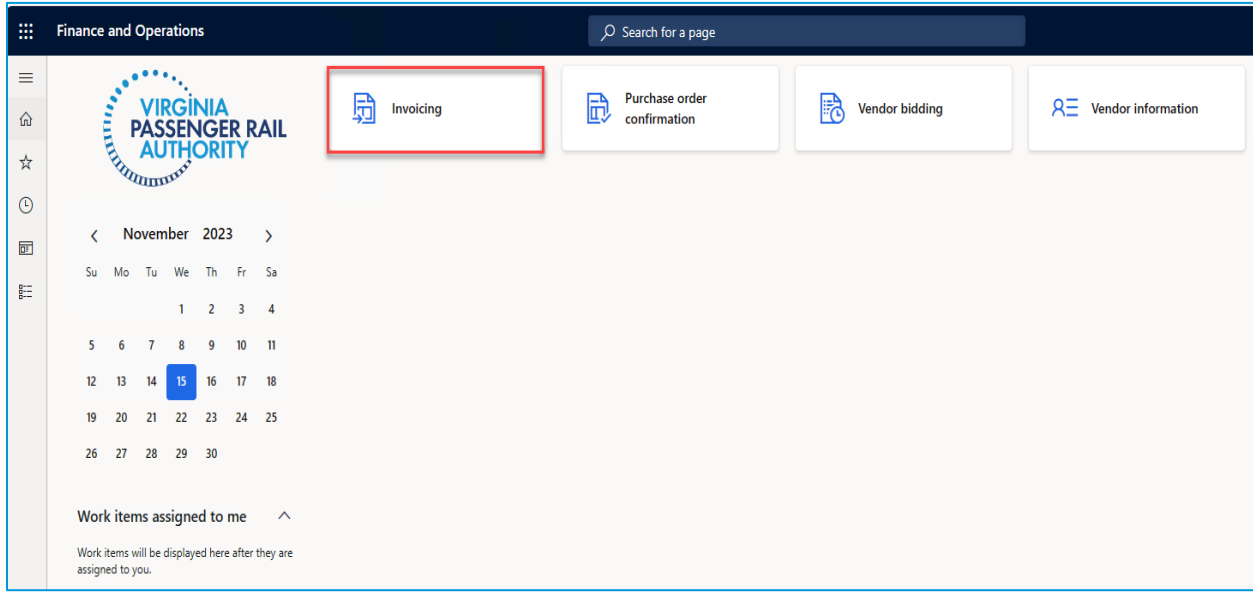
Finance and Operations

Search for a page

VIRGINIA PASSENGER RAIL AUTHORITY

Invoicing

Purchase order confirmation

Vendor bidding

Vendor information

November 2023

| Su | Mo | Tu | We | Th | Fr | Sa |
|---|---|---|---|---|---|---|
| | | | 1 | 2 | 3 | 4 |
| 5 | 6 | 7 | 8 | 9 | 10 | 11 |
| 12 | 13 | 14 | 15 | 16 | 17 | 18 |
| 19 | 20 | 21 | 22 | 23 | 24 | 25 |
| 26 | 27 | 28 | 29 | 30 | | |

Work items assigned to me

Work items will be displayed here after they are assigned to you.